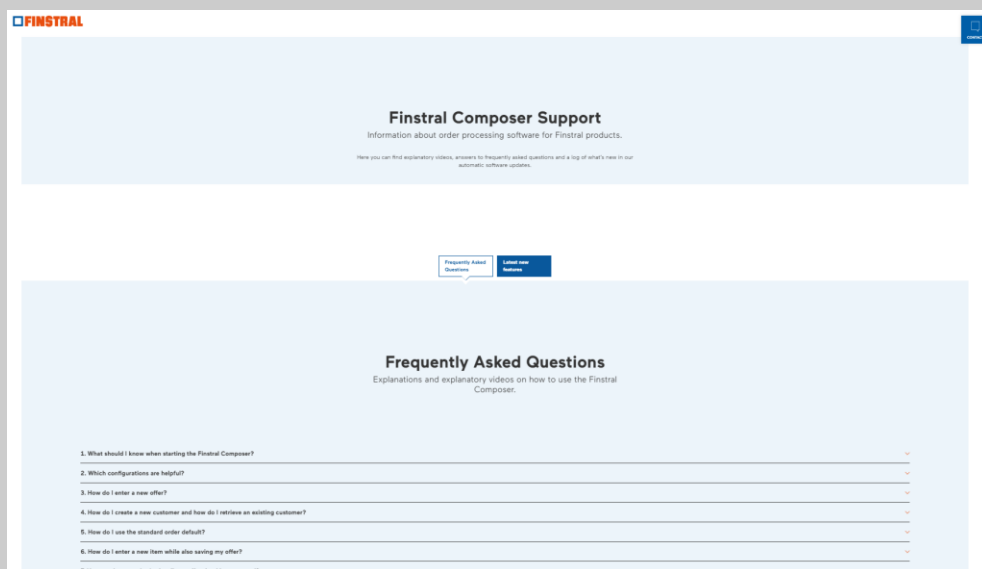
FINSTRAL

Contact

Finstral Composer Support
Information about order processing software for Finstral products.

Here you can find explanatory videos, answers to frequently asked questions and a log of what's new in our automatic software updates.

Frequently Asked Questions

Latest new features

Frequently Asked Questions
Explanations and explanatory videos on how to use the Finstral Composer.

1. What should I know when starting the Finstral Composer?

2. Which configurations are helpful?

3. How do I enter a new offer?

4. How do I create a new customer and how do I retrieve an existing customer?

5. How do I use the standard order default?

6. How do I enter a new item while also saving my offer?

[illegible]